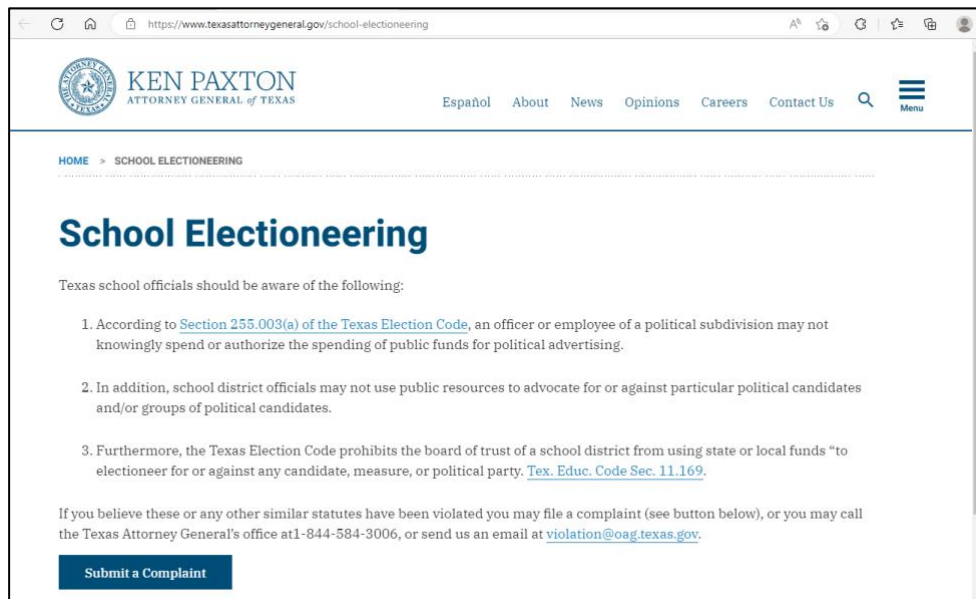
https://www.texasattorneygeneral.gov/school-electioneering

THE ATTORNEY GENERAL TEXAS

KEN PAXTON
ATTORNEY GENERAL of TEXAS

Español About News Opinions Careers Contact Us Menu

HOME > SCHOOL ELECTIONEERING

School Electioneering

Texas school officials should be aware of the following:

1. According to Section 255.003(a) of the Texas Election Code, an officer or employee of a political subdivision may not knowingly spend or authorize the spending of public funds for political advertising.

2. In addition, school district officials may not use public resources to advocate for or against particular political candidates and/or groups of political candidates.

3. Furthermore, the Texas Election Code prohibits the board of trust of a school district from using state or local funds "to electioneer for or against any candidate, measure, or political party. Tex. Educ. Code Sec. 11.169.

If you believe these or any other similar statutes have been violated you may file a complaint (see button below), or you may call the Texas Attorney General's office at1-844-584-3006, or send us an email at violation@oag.texas.gov.

Submit a Complaint